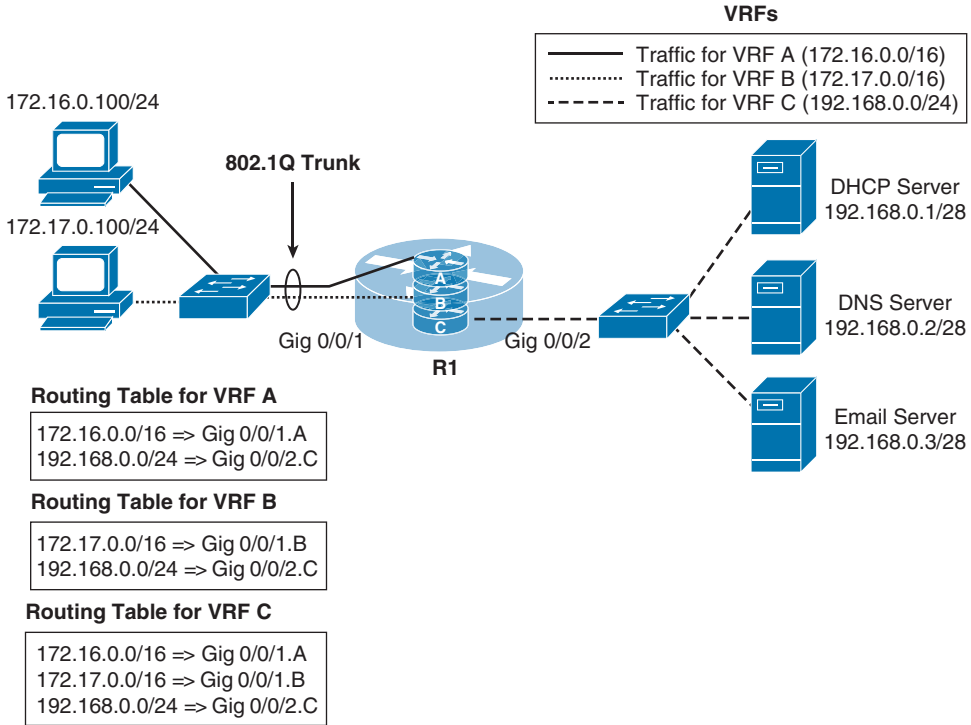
VRFs

Traffic for VRF A (172.16.0.0/16)
Traffic for VRF B (172.17.0.0/16)
Traffic for VRF C (192.168.0.0/24)

172.16.0.100/24

802.1Q Trunk

172.17.0.100/24

A
B
C

Gig 0/0/1

Gig 0/0/2

R1

DHCP Server
192.168.0.1/28

DNS Server
192.168.0.2/28

Email Server
192.168.0.3/28

Routing Table for VRF A

172.16.0.0/16 => Gig 0/0/1.A
192.168.0.0/24 => Gig 0/0/2.C

Routing Table for VRF B

172.17.0.0/16 => Gig 0/0/1.B
192.168.0.0/24 => Gig 0/0/2.C

Routing Table for VRF C

172.16.0.0/16 => Gig 0/0/1.A
172.17.0.0/16 => Gig 0/0/1.B
192.168.0.0/24 => Gig 0/0/2.C